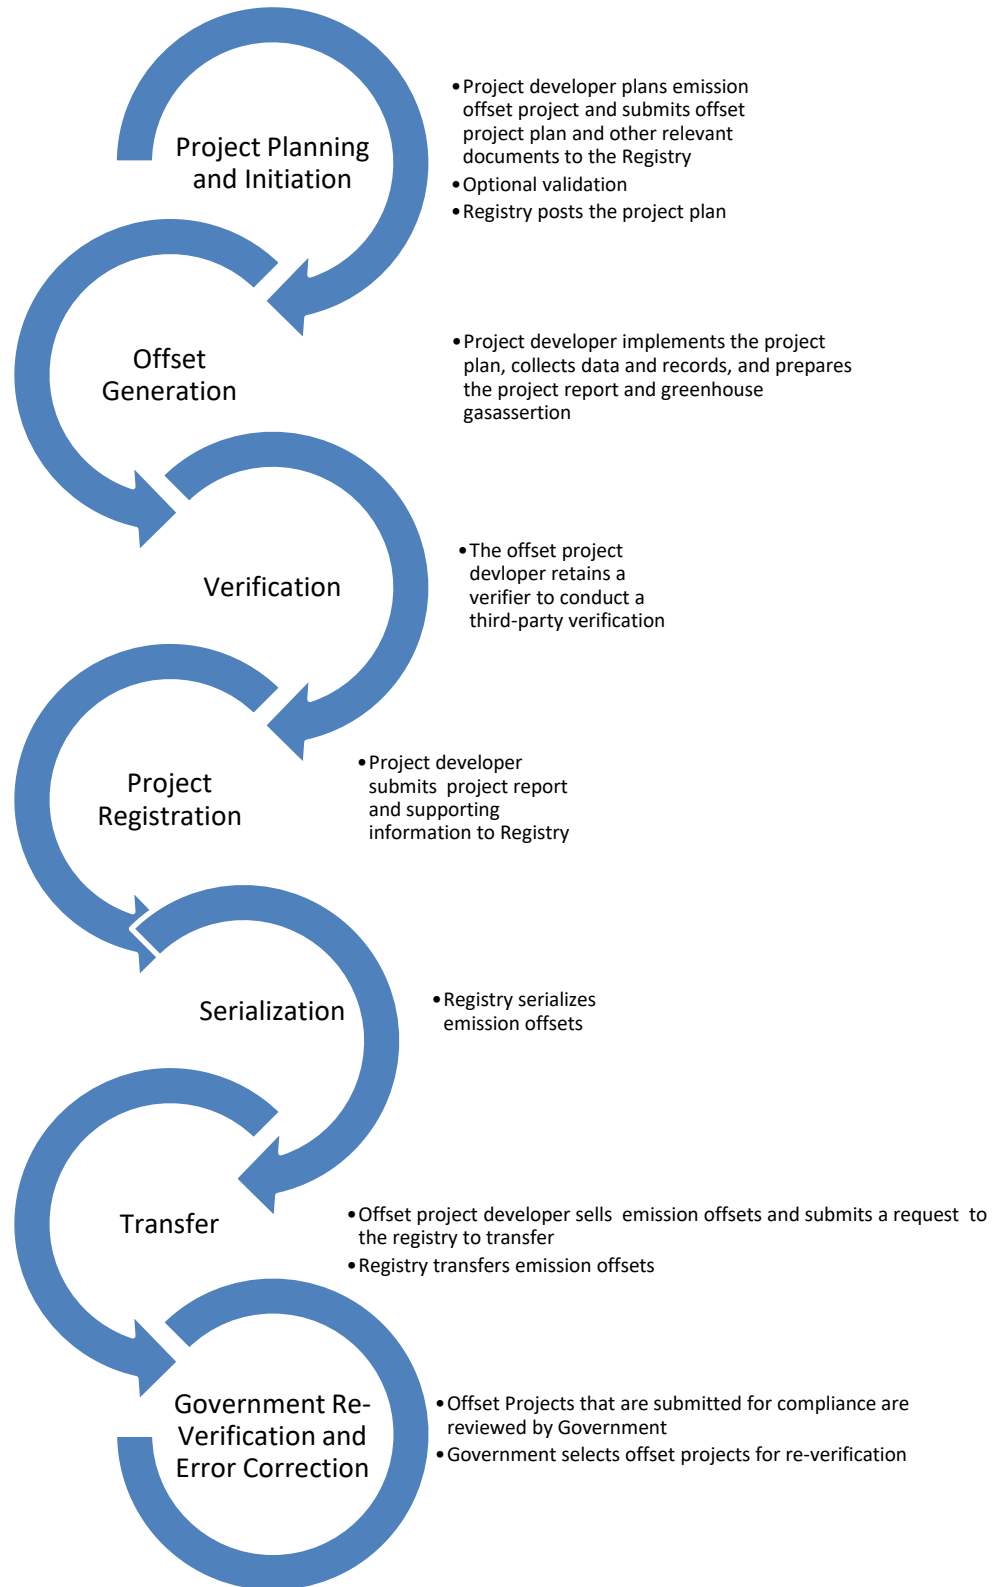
Project Planning and Initiation

• Project developer plans emission offset project and submits offset project plan and other relevant documents to the Registry
• Optional validation
• Registry posts the project plan

Offset Generation

• Project developer implements the project plan, collects data and records, and prepares the project report and greenhouse gasassertion

Verification

• The offset project devloper retains a verifier to conduct a third-party verification

Project Registration

• Project developer submits project report and supporting information to Registry

Serialization

• Registry serializes emission offsets

Transfer

• Offset project developer sells emission offsets and submits a request to the registry to transfer
• Registry transfers emission offsets

Government Re-Verification and Error Correction

• Offset Projects that are submitted for compliance are reviewed by Government
• Government selects offset projects for re-verification